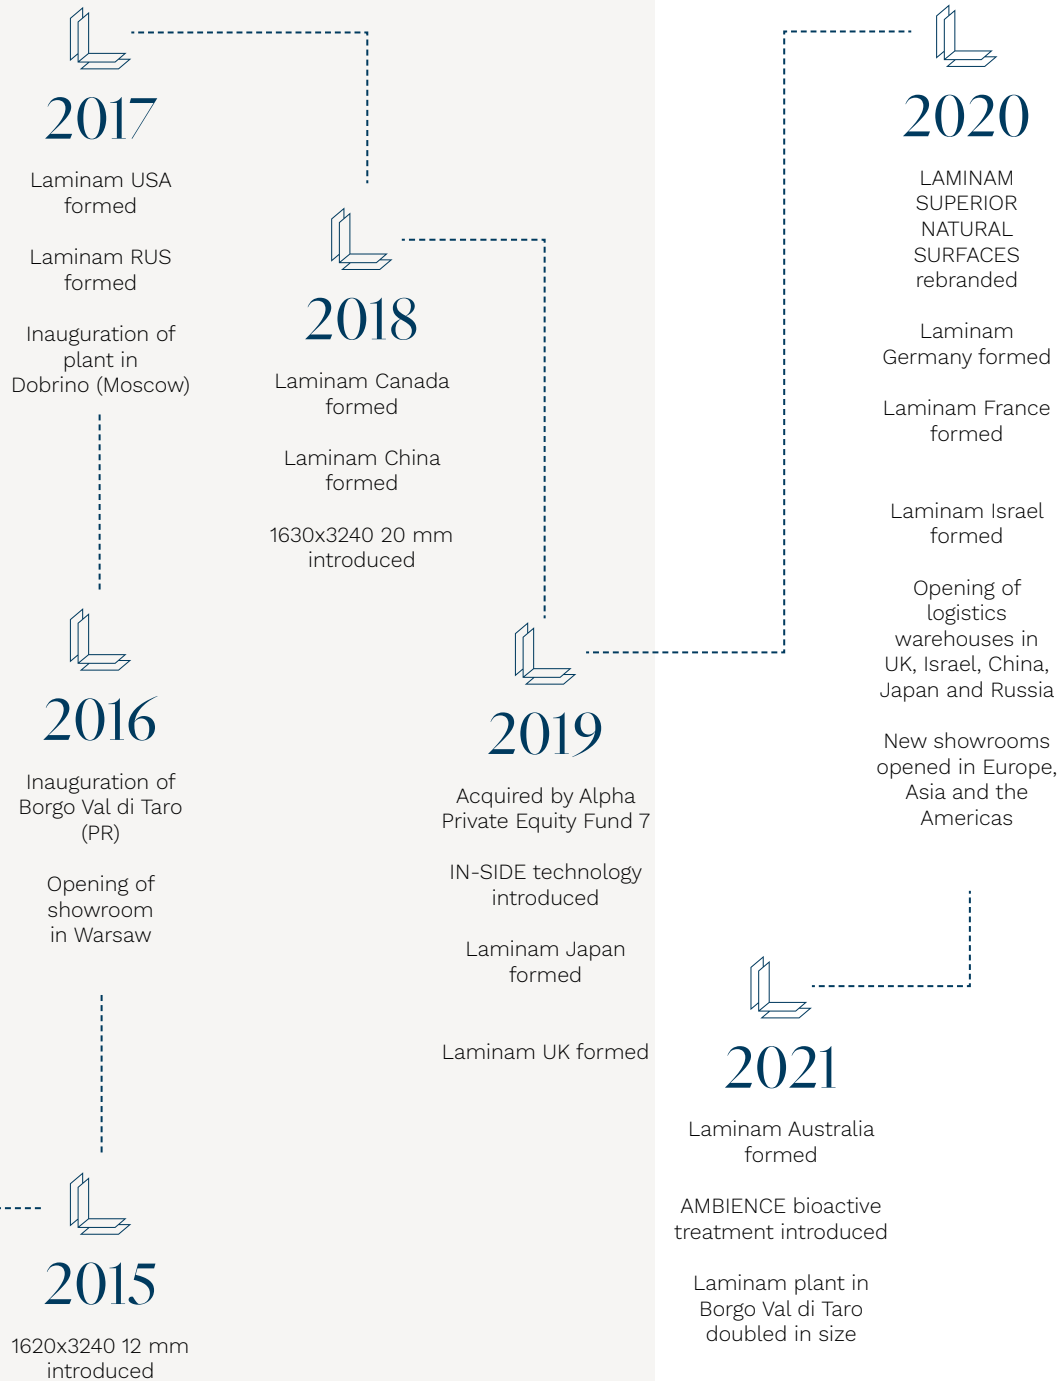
2017

Laminam USA formed

Laminam RUS formed

Inauguration of plant in Dobrino (Moscow)

2016

Inauguration of Borgo Val di Taro (PR)

Opening of showroom in Warsaw

2015

1620x3240 12 mm introduced

2018

Laminam Canada formed

Laminam China formed

1630x3240 20 mm introduced

2019

Acquired by Alpha Private Equity Fund 7

IN-SIDE technology introduced

Laminam Japan formed

Laminam UK formed

2020

LAMINAM SUPERIOR NATURAL SURFACES rebranded

Laminam Germany formed

Laminam France formed

Laminam Israel formed

Opening of logistics warehouses in UK, Israel, China, Japan and Russia

New showrooms opened in Europe, Asia and the Americas

2021

Laminam Australia formed

AMBIENCE bioactive treatment introduced

Laminam plant in Borgo Val di Taro doubled in size